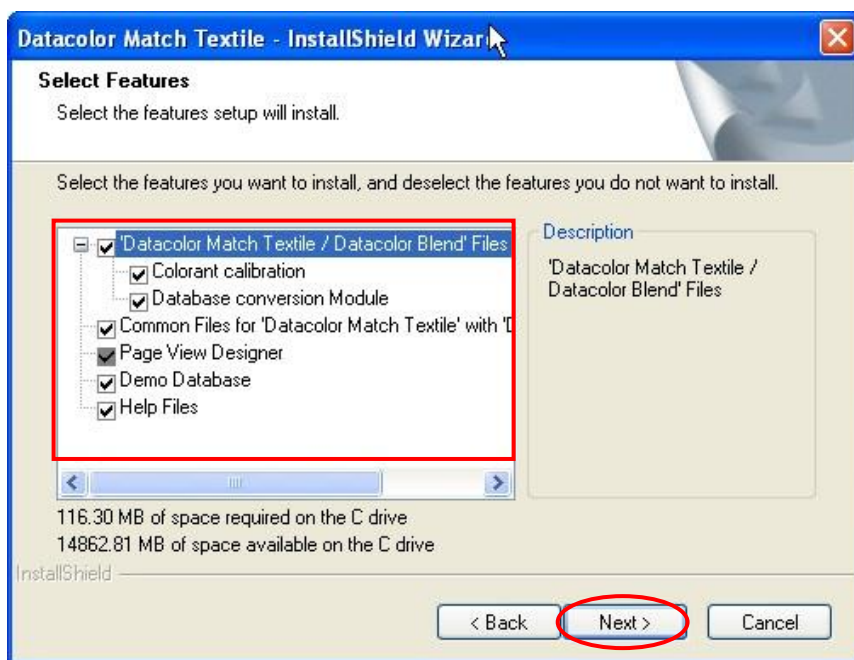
Datacolor Match Textile - InstallShield Wizar

Select Features

Select the features setup will install.

Select the features you want to install, and deselect the features you do not want to install.

'Datacolor Match Textile / Datacolor Blend' Files
Colorant calibration
Database conversion Module
Common Files for 'Datacolor Match Textile' with 'D
Page View Designer
Demo Database
Help Files

Description

'Datacolor Match Textile / Datacolor Blend' Files

116.30 MB of space required on the C drive
14862.81 MB of space available on the C drive

InstallShield

< Back Next > Cancel